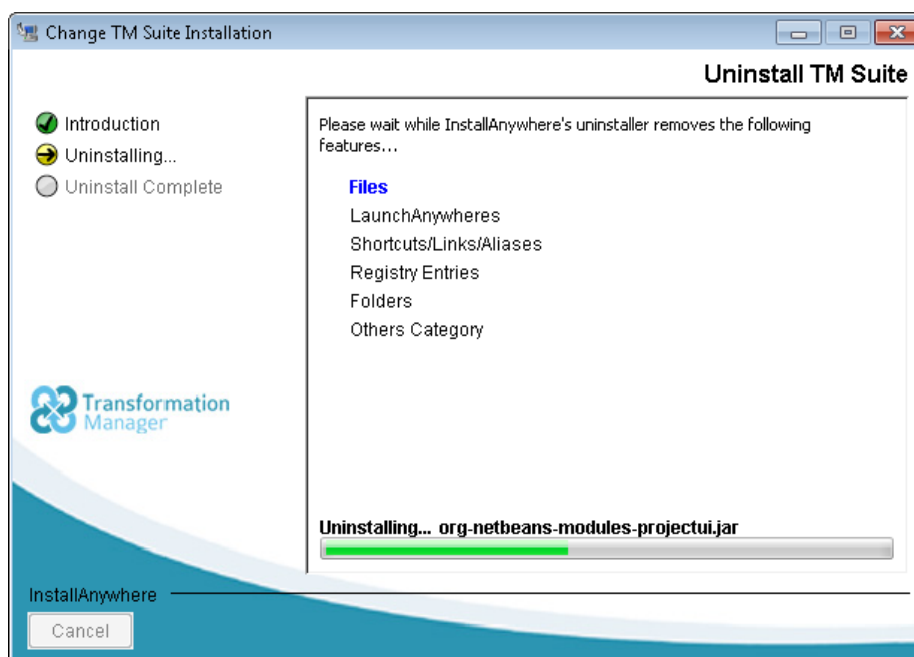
Change TM Suite Installation

Uninstall TM Suite

Introduction
Uninstalling...
Uninstall Complete

Please wait while InstallAnywhere's uninstaller removes the following features...

Files
LaunchAnywheres
Shortcuts/Links/Aliases
Registry Entries
Folders
Others Category

Transformation Manager

Uninstalling... org-netbeans-modules-projectui.jar

InstallAnywhere

Cancel